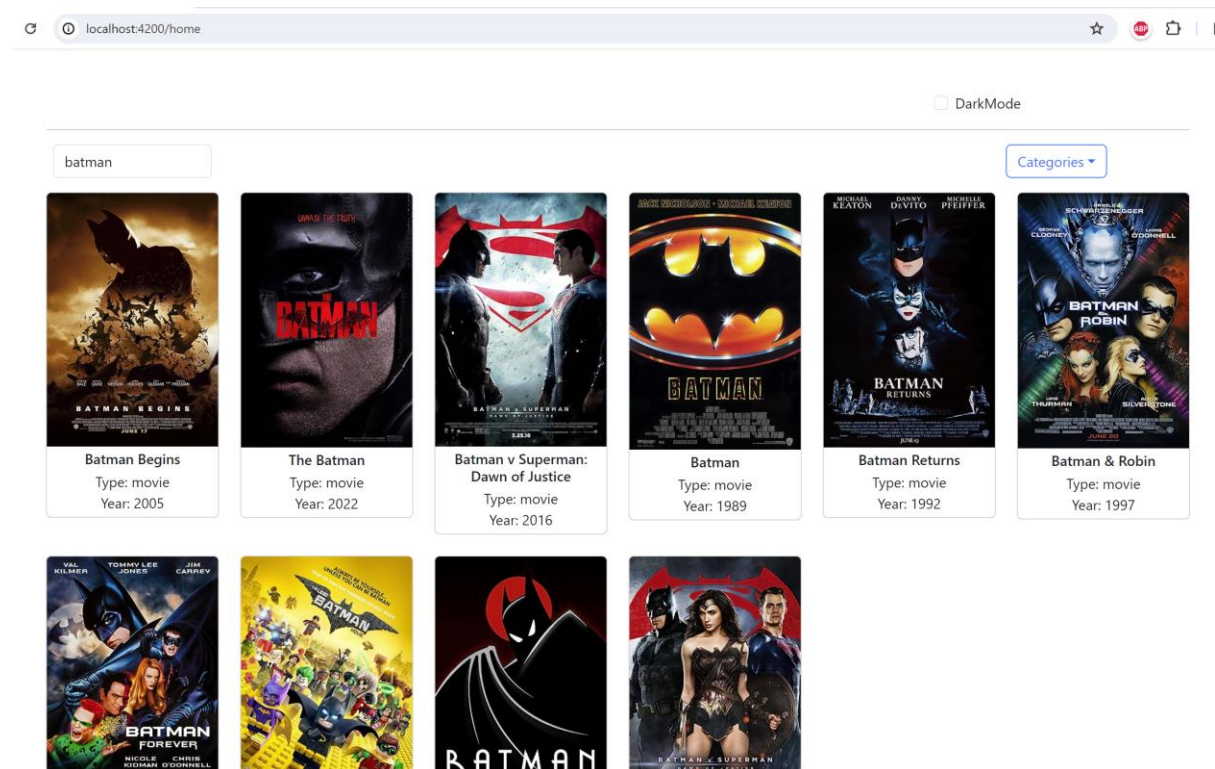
localhost:4200/home

DarkMode

batman

Categories

UNMASK THE TRUTH
THE BATMAN

BATMAN BEGINS
JUNE 17

BATMAN v SUPERMAN
3.25.16

JACK NICHOLSON · MICHAEL KEATON
BATMAN

MICHAEL KEATON DANNY DeVITO MICHELLE PFEIFFER
BATMAN RETURNS

SCHWARZENEGGER CLOONEY O'DONNELL
BATMAN & ROBIN
THURMAN SILVERSTONE
JUNE 20

Batman Begins
Type: movie
Year: 2005

The Batman
Type: movie
Year: 2022

Batman v Superman: Dawn of Justice
Type: movie
Year: 2016

Batman
Type: movie
Year: 1989

Batman Returns
Type: movie
Year: 1992

Batman & Robin
Type: movie
Year: 1997

VAL KILMER TOMMY LEE JONES JIM CARREY
BATMAN FOREVER
NICOLE KIDMAN CHRIS O'DONNELL

BATMAN MOVIE

BATMAN

BATMAN v SUPERMAN